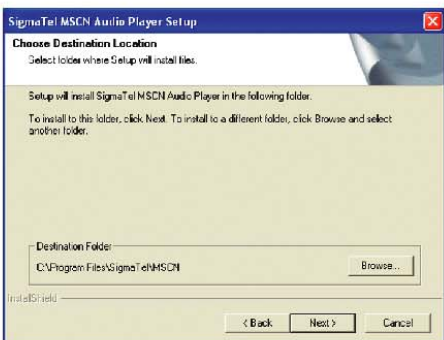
SigmaTel MSCN Audio Player Setup

Choose Destination Location

Select folder where Setup will install files.

Setup will install SigmaTel MSCN Audio Player in the following folder.

To install to this folder, click Next. To install to a different folder, click Browse and select another folder.

Destination Folder

C:\Program Files\SigmaTel\MSCN

Browse...

InstallShield

< Back

Next >

Cancel